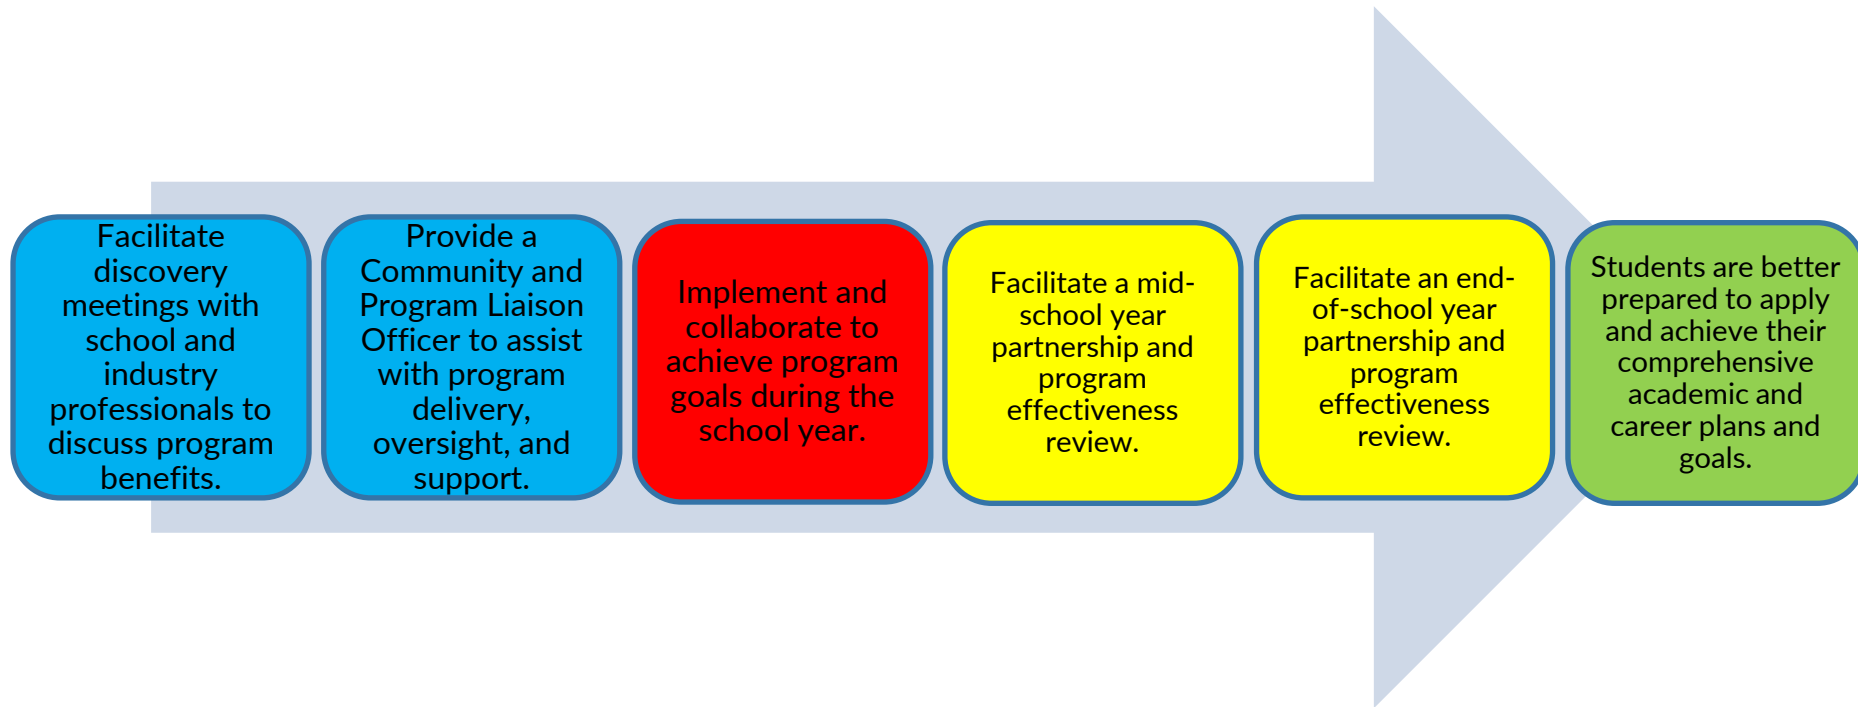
Facilitate discovery meetings with school and industry professionals to discuss program benefits.

Provide a Community and Program Liaison Officer to assist with program delivery, oversight, and support.

Implement and collaborate to achieve program goals during the school year.

Facilitate a mid-school year partnership and program effectiveness review.

Facilitate an end-of-school year partnership and program effectiveness review.

Students are better prepared to apply and achieve their comprehensive academic and career plans and goals.